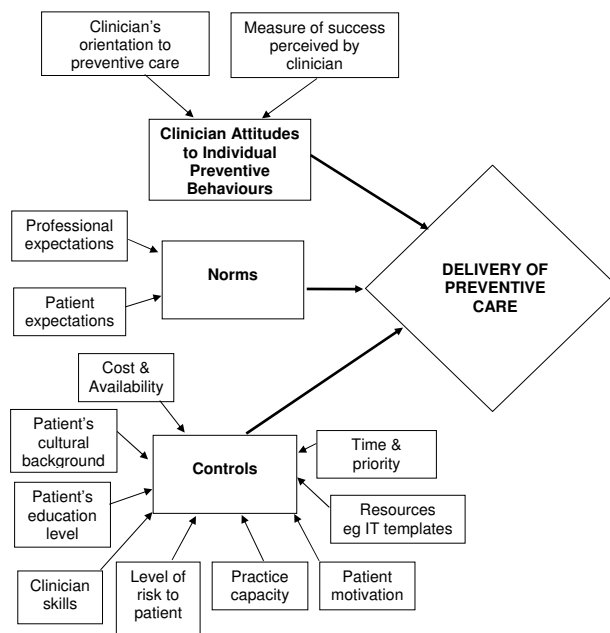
Clinician's orientation to preventive care

Measure of success perceived by clinician

Clinician Attitudes to Individual Preventive Behaviours

Professional expectations

Patient expectations

Norms

DELIVERY OF PREVENTIVE CARE

Cost & Availability

Patient's cultural background

Controls

Time & priority

Patient's education level

Resources eg IT templates

Clinician skills

Level of risk to patient

Practice capacity

Patient motivation